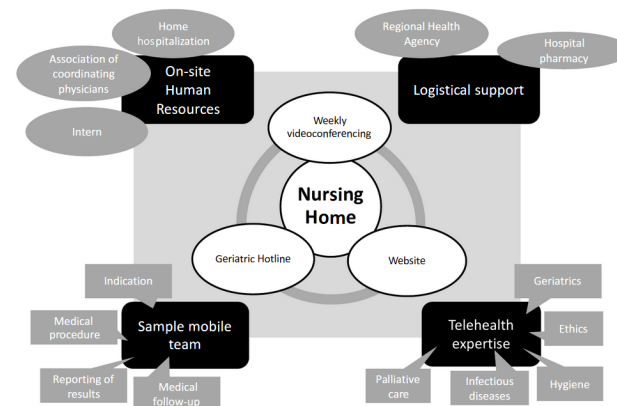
Home hospitalization

Association of coordinating physicians

On-site Human Resources

Intern

Regional Health Agency

Hospital pharmacy

Logistical support

Weekly videoconferencing

Nursing Home

Geriatric Hotline

Website

Indication

Medical procedure

Sample mobile team

Reporting of results

Medical follow-up

Geriatrics

Ethics

Telehealth expertise

Palliative care

Infectious diseases

Hygiene